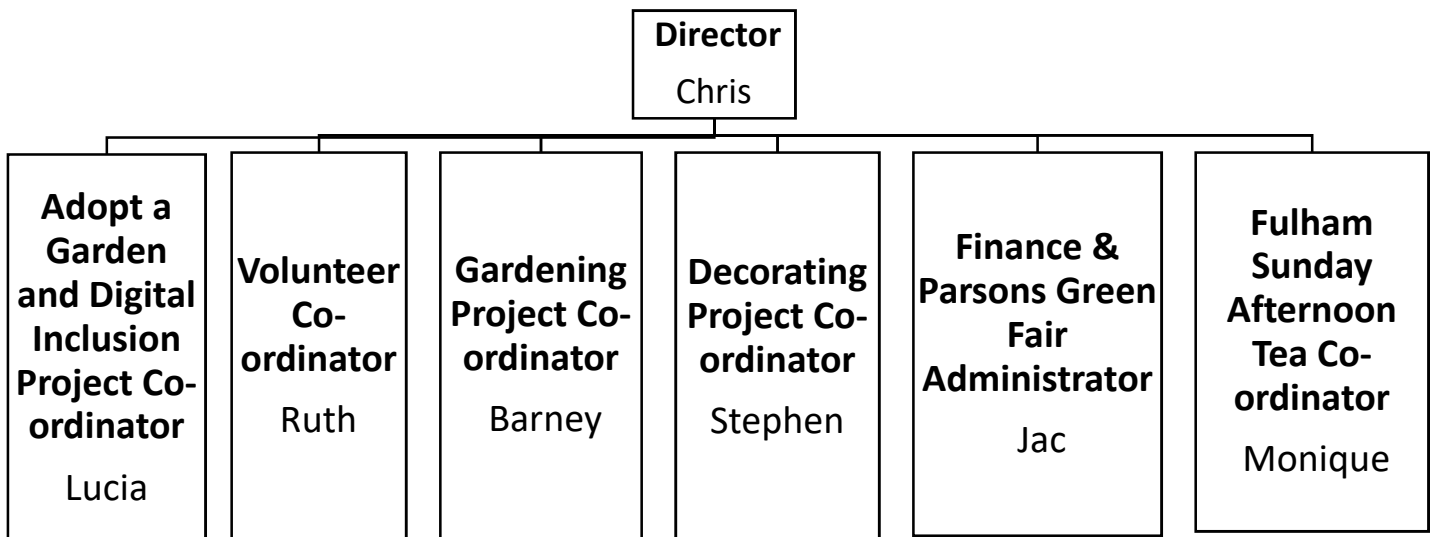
Director
Chris

Adopt a Garden and Digital Inclusion Project Co-ordinator
Lucia

Volunteer Co-ordinator
Ruth

Gardening Project Co-ordinator
Barney

Decorating Project Co-ordinator
Stephen

Finance & Parsons Green Fair Administrator
Jac

Fulham Sunday Afternoon Tea Co-ordinator
Monique